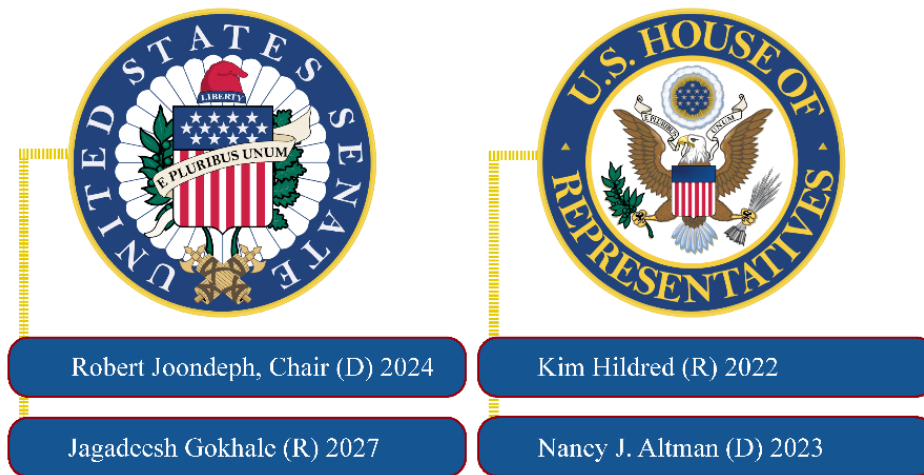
UNITED STATES SENATE

LIBERTY

E PLURIBUS UNUM

U.S. HOUSE OF REPRESENTATIVES

E PLURIBUS UNUM

Robert Joondeph, Chair (D) 2024

Jagadeesh Gokhale (R) 2027

Kim Hildred (R) 2022

Nancy J. Altman (D) 2023